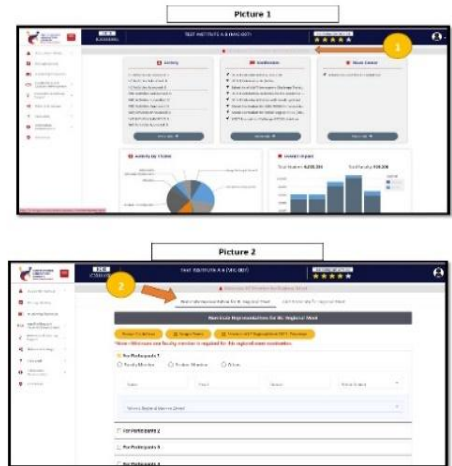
Picture 1

1

Activity

Notifications

Shared Content

Institutional Details

Student Count

Picture 2

2

TEST INSTITUTE A B (XXX-0XXX)

Nominate Representatives for Regional Meet

Nominate Representatives for Regional Meet

Note: Minimum one faculty member is required for the regional meet nomination.

Participants 1

Faculty Member

Student Member

Others

Participants 2

Participants 3

Participants 4